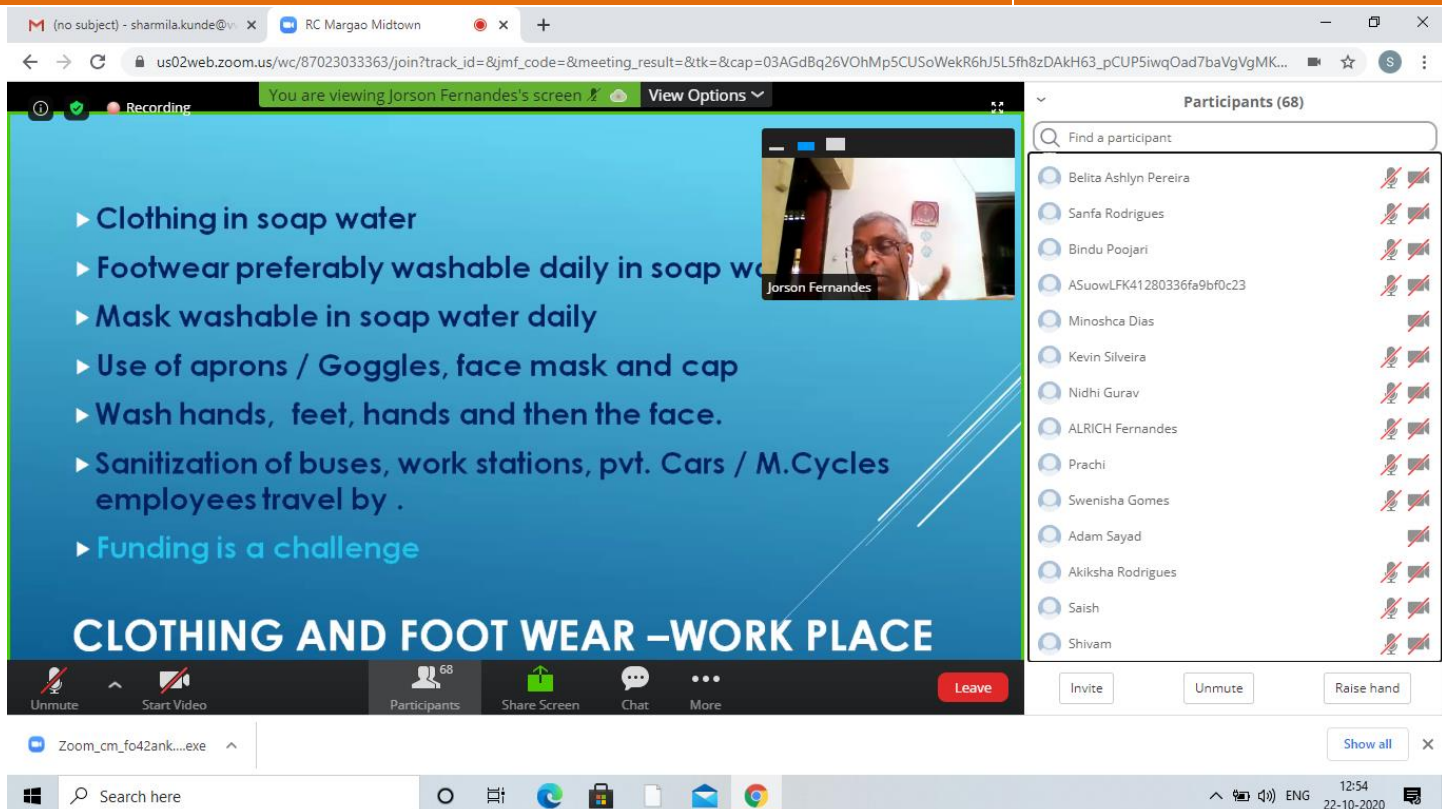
(no subject) - sharmila.kunde@v ×
RC Margao Midtown ×
+

us02web.zoom.us/wc/87023033363/join?track_id=&jmf_code=&meeting_result=&tk=&cap=03AGdBq26VOhMp5CUSoWekR6hJ5L5fh8zDAkH63_pCUP5iwqOad7baVgVgMK...

Recording
You are viewing Jorson Fernandes's screen
View Options

Jorson Fernandes

▸ Clothing in soap water
▸ Footwear preferably washable daily in soap w
▸ Mask washable in soap water daily
▸ Use of aprons / Goggles, face mask and cap
▸ Wash hands, feet, hands and then the face.
▸ Sanitization of buses, work stations, pvt. Cars / M.Cycles employees travel by .
▸ Funding is a challenge

CLOTHING AND FOOT WEAR –WORK PLACE

Unmute
Start Video
68
Participants
Share Screen
Chat
More
Leave

Participants (68)
Find a participant
Belita Ashlyn Pereira
Sanfa Rodrigues
Bindu Poojari
ASuowLFK41280336fa9bf0c23
Minoshca Dias
Kevin Silveira
Nidhi Gurav
ALRICH Fernandes
Prachi
Swenisha Gomes
Adam Sayad
Akiksha Rodrigues
Saish
Shivam
Invite
Unmute
Raise hand

Zoom_cm_fo42ank....exe
Show all

Search here
ENG
12:54
22-10-2020